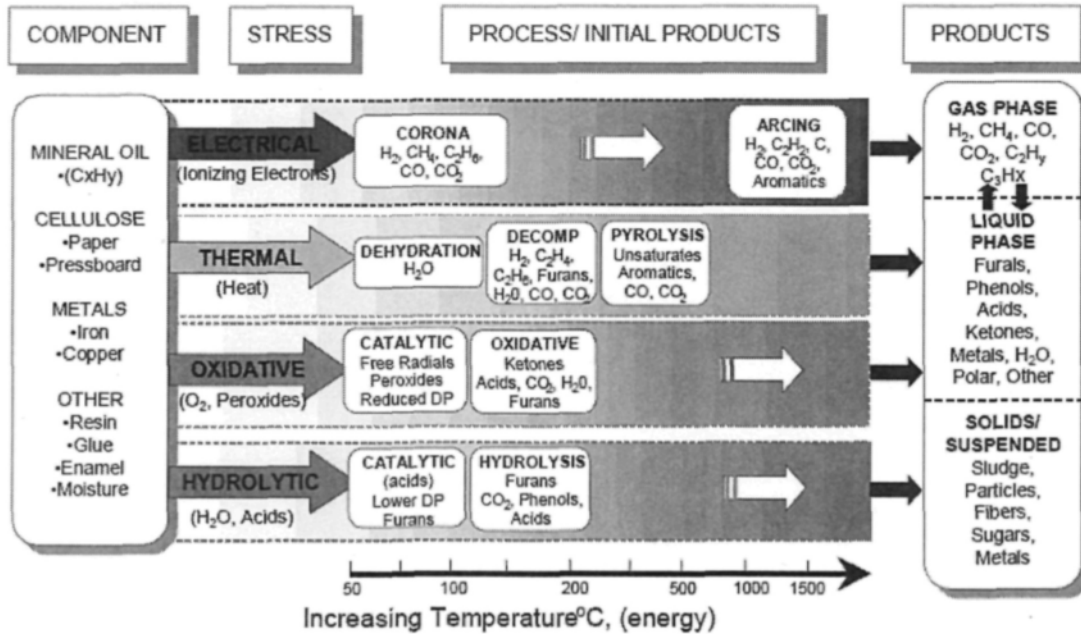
COMPONENT

STRESS

PROCESS/ INITIAL PRODUCTS

PRODUCTS

MINERAL OIL
•(CxHy)

CELLULOSE
•Paper
•Pressboard

METALS
•Iron
•Copper

OTHER
•Resin
•Glue
•Enamel
•Moisture

ELECTRICAL
(Ionizing Electrons)

CORONA
$H_2$, $CH_4$, $C_2H_6$, CO, $CO_2$

ARCING
$H_2$, $C_2H_2$, C, CO, $CO_2$, Aromatics

THERMAL
(Heat)

DEHYDRATION
$H_2O$

DECOMP
$H_2$, $C_2H_4$, $C_2H_6$, Furans, $H_2O$, CO, $CO_2$

PYROLYSIS
Unsaturates Aromatics, CO, $CO_2$

OXIDATIVE
($O_2$, Peroxides)

CATALYTIC
Free Radials Peroxides Reduced DP

OXIDATIVE
Ketones Acids, $CO_2$, $H_2O$, Furans

HYDROLYTIC
($H_2O$, Acids)

CATALYTIC
(acids) Lower DP Furans

HYDROLYSIS
Furans $CO_2$, Phenols, Acids

GAS PHASE
$H_2$, $CH_4$, CO, $CO_2$, $C_2H_y$ $C_3Hx$

LIQUID PHASE
Furals, Phenols, Acids, Ketones, Metals, $H_2O$, Polar, Other

SOLIDS/ SUSPENDED
Sludge, Particles, Fibers, Sugars, Metals

50 100 200 500 1000 1500

Increasing Temperature°C, (energy)